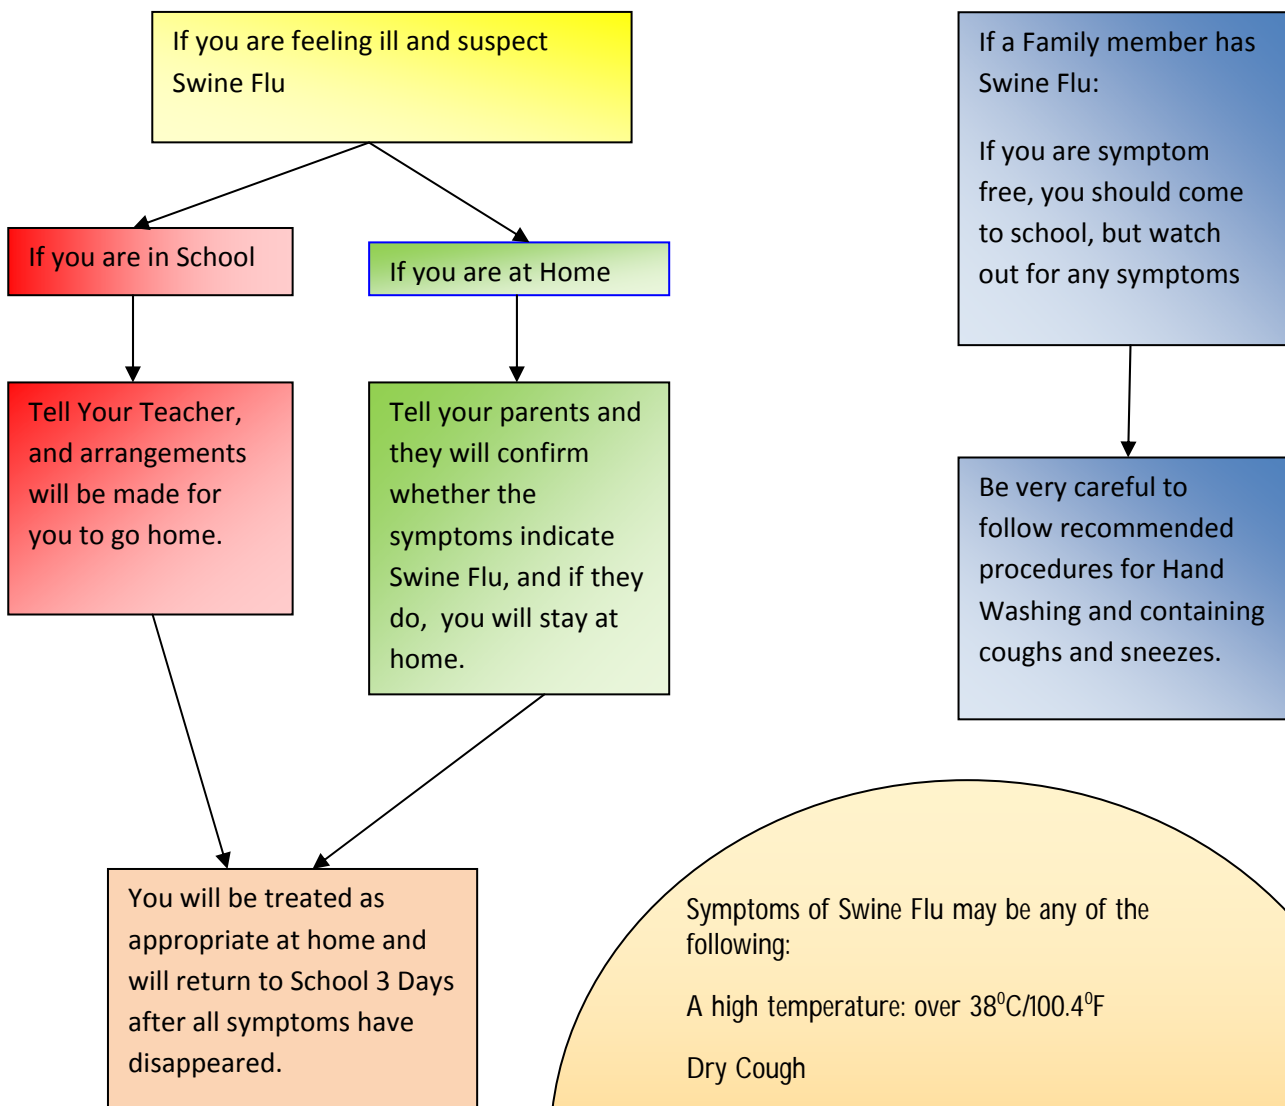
If you are feeling ill and suspect Swine Flu

If you are in School

If you are at Home

Tell Your Teacher, and arrangements will be made for you to go home.

Tell your parents and they will confirm whether the symptoms indicate Swine Flu, and if they do, you will stay at home.

You will be treated as appropriate at home and will return to School 3 Days after all symptoms have disappeared.

If a Family member has Swine Flu:

If you are symptom free, you should come to school, but watch out for any symptoms

Be very careful to follow recommended procedures for Hand Washing and containing coughs and sneezes.

Symptoms of Swine Flu may be any of the following:

A high temperature: over $38^0$C/$100.4^0$F

Dry Cough